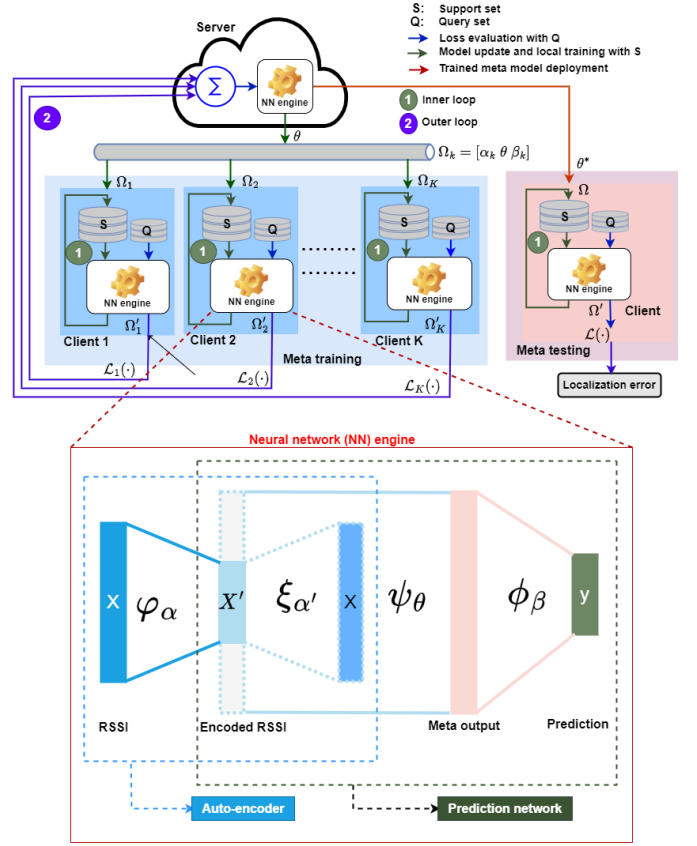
S: Support set
Q: Query set
Loss evaluation with Q
Model update and local training with S
Trained meta model deployment

Server
$\Sigma$
NN engine
1 Inner loop
2 Outer loop
2
$\theta$
$\Omega_k = [\alpha_k \ \theta \ \beta_k]$
$\theta^*$
$\Omega_1$
$\Omega_2$
$\Omega_K$
$\Omega$
S Q
1
NN engine
$\Omega'_1$
Client 1
S Q
1
NN engine
$\Omega'_2$
Client 2
S Q
1
NN engine
$\Omega'_K$
Client K
Meta training
$\mathcal{L}_1(\cdot)$
$\mathcal{L}_2(\cdot)$
$\mathcal{L}_K(\cdot)$
S Q
1
NN engine
$\Omega'$
Client
$\mathcal{L}(\cdot)$
Meta testing
Localization error

Neural network (NN) engine
X
$\varphi_\alpha$
$X'$
$\xi_{\alpha'}$
X
$\psi_\theta$
$\phi_\beta$
y
RSSI
Encoded RSSI
Meta output
Prediction
Auto-encoder
Prediction network